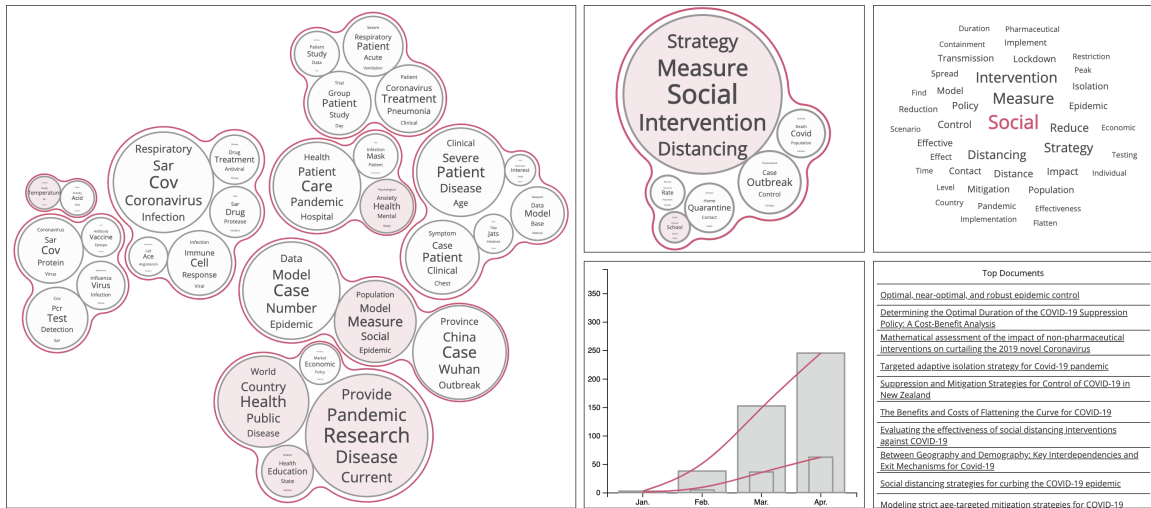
Severe
Respiratory
Patient
Acute
Ventilation

Patient
Study
Data

Patient
Coronavirus
Treatment
Pneumonia
Clinical

Trial
Group
Patient
Study
Day

Respiratory
Sar
Cov
Coronavirus
Infection

Drug
Treatment
Antiviral

Sar
Drug
Protease

Health
Patient
Care
Pandemic
Hospital

Infection
Mask
Patient

Psychological
Anxiety
Health
Mental

Clinical
Severe
Patient
Disease
Age

Interest

Network
Data
Model
Base

Temperature

Acid

Coronavirus
Sar
Cov
Protein
Virus

Antibody
Vaccine
Epitope

Influenza
Virus
Infection

Cell
Ace
Angiotensin

Infection
Immune
Cell
Response
Viral

Symptom
Case
Patient
Clinical
Chest

Jats

Cov
Pcr
Test
Detection
Sar

Data
Model
Case
Number
Epidemic

Population
Model
Measure
Social
Epidemic

Province
China
Case
Wuhan
Outbreak

World
Country
Health
Public
Disease

Market
Economic
Policy

Provide
Pandemic
Research
Disease
Current

Health
Education
State

Strategy
Measure
Social
Intervention
Distancing

Death
Covid
Population

Case
Outbreak
Control

Rate

Home
Quarantine
Contact

School

Duration Pharmaceutical
Containment Implement
Transmission Lockdown Restriction
Spread Peak
Intervention Isolation
Find Model
Measure
Reduction Policy Epidemic
Scenario Control Social Reduce Economic
Effective
Effect Distancing Strategy Testing
Time Contact Distance Impact Individual
Level Mitigation Population
Country Pandemic Effectiveness
Implementation Flatten

350
300
250
200
150
100
50
0
Jan.
Feb.
Mar.
Apr.

Top Documents

Optimal, near-optimal, and robust epidemic control

Determining the Optimal Duration of the COVID-19 Suppression Policy: A Cost-Benefit Analysis

Mathematical assessment of the impact of non-pharmaceutical interventions on curtailing the 2019 novel Coronavirus

Targeted adaptive isolation strategy for Covid-19 pandemic

Suppression and Mitigation Strategies for Control of COVID-19 in New Zealand

The Benefits and Costs of Flattening the Curve for COVID-19

Evaluating the effectiveness of social distancing interventions against COVID-19

Between Geography and Demography: Key Interdependencies and Exit Mechanisms for Covid-19

Social distancing strategies for curbing the COVID-19 epidemic

Modeling strict age-targeted mitigation strategies for COVID-19